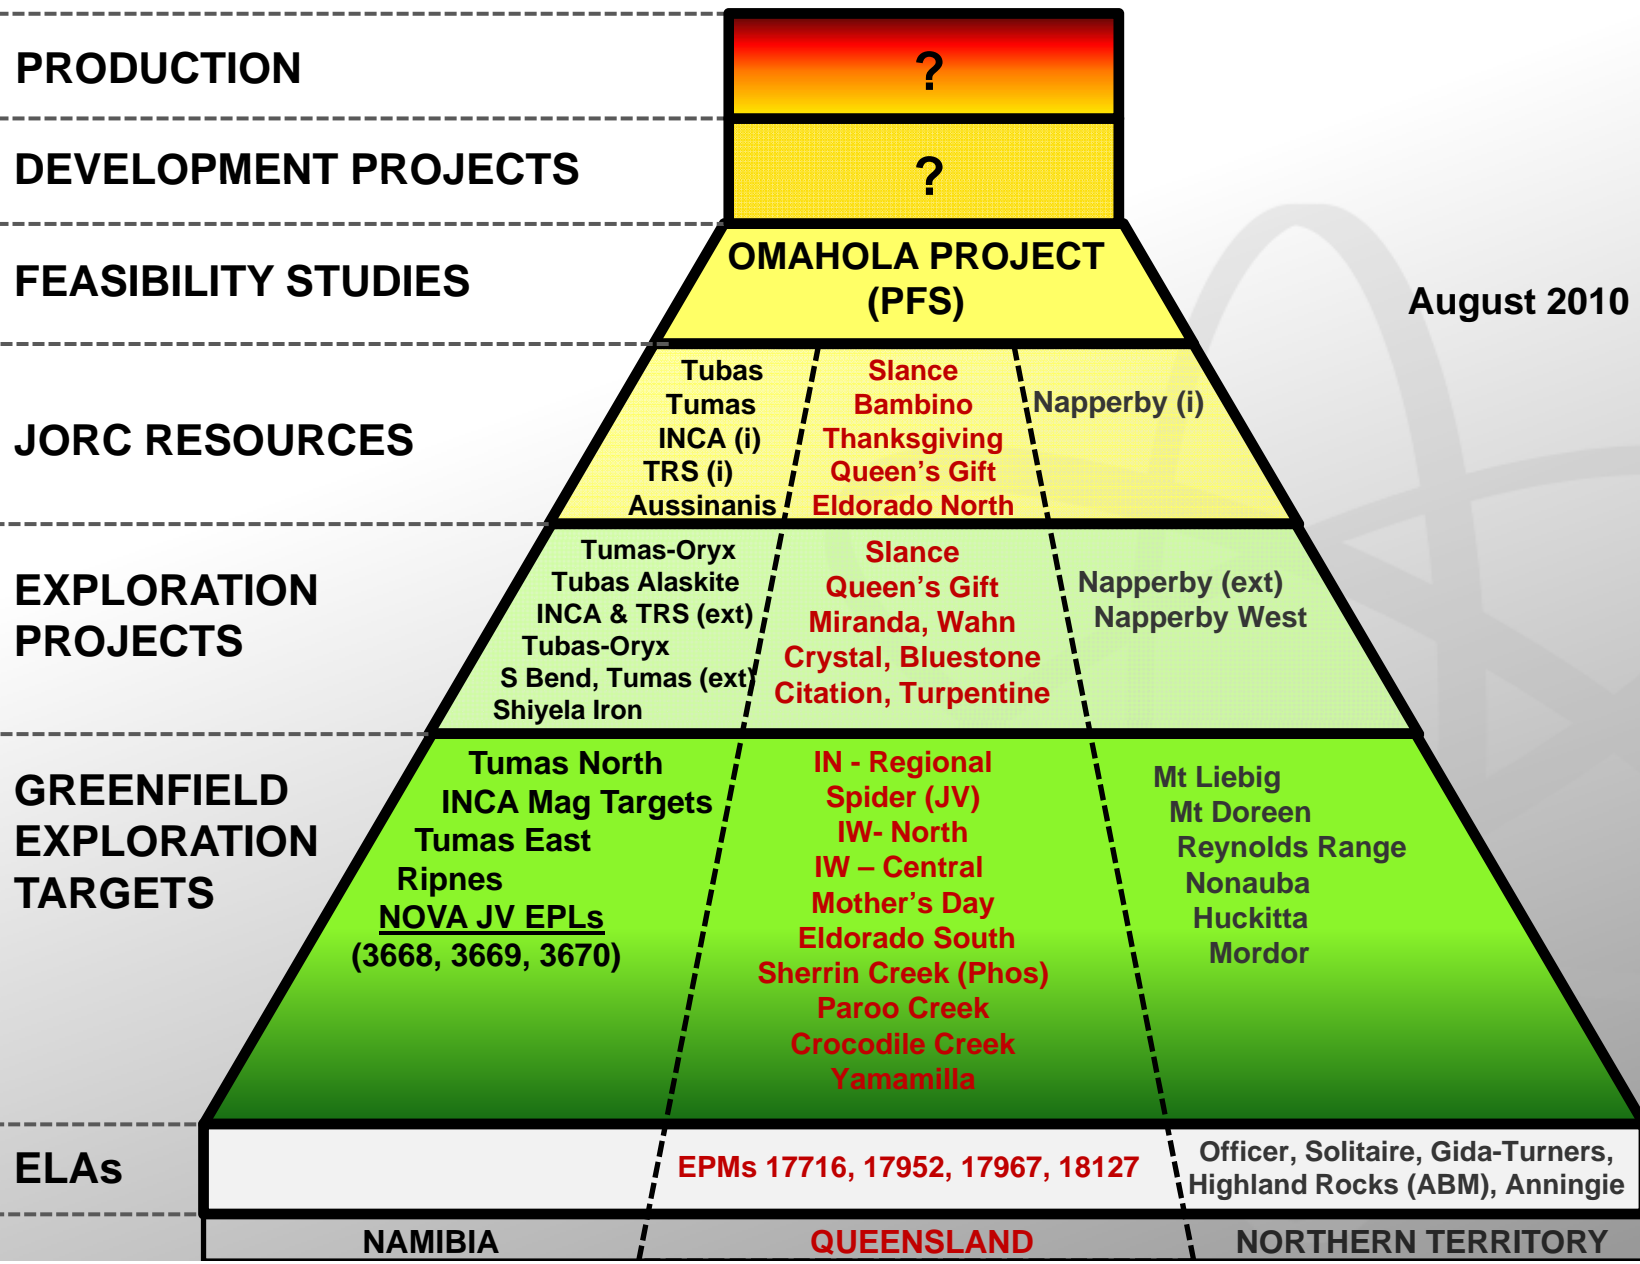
PRODUCTION

?

DEVELOPMENT PROJECTS

?

FEASIBILITY STUDIES

OMAHOLA PROJECT (PFS)

August 2010

JORC RESOURCES

Tubas
Tumas
INCA (i)
TRS (i)
Aussinanis

Slance
Bambino
Thanksgiving
Queen's Gift
Eldorado North

Napperby (i)

EXPLORATION PROJECTS

Tumas-Oryx
Tubas Alaskite
INCA & TRS (ext)
Tubas-Oryx
S Bend, Tumas (ext)
Shiyela Iron

Slance
Queen's Gift
Miranda, Wahn
Crystal, Bluestone
Citation, Turpentine

Napperby (ext)
Napperby West

GREENFIELD EXPLORATION TARGETS

Tumas North
INCA Mag Targets
Tumas East
Ripnes
NOVA JV EPLs
(3668, 3669, 3670)

IN - Regional
Spider (JV)
IW- North
IW – Central
Mother's Day
Eldorado South
Sherrin Creek (Phos)
Paroo Creek
Crocodile Creek
Yamamilla

Mt Liebig
Mt Doreen
Reynolds Range
Nonauba
Huckitta
Mordor

ELAs

EPMs 17716, 17952, 17967, 18127

Officer, Solitaire, Gida-Turners, Highland Rocks (ABM), Anningie

NAMIBIA

QUEENSLAND

NORTHERN TERRITORY